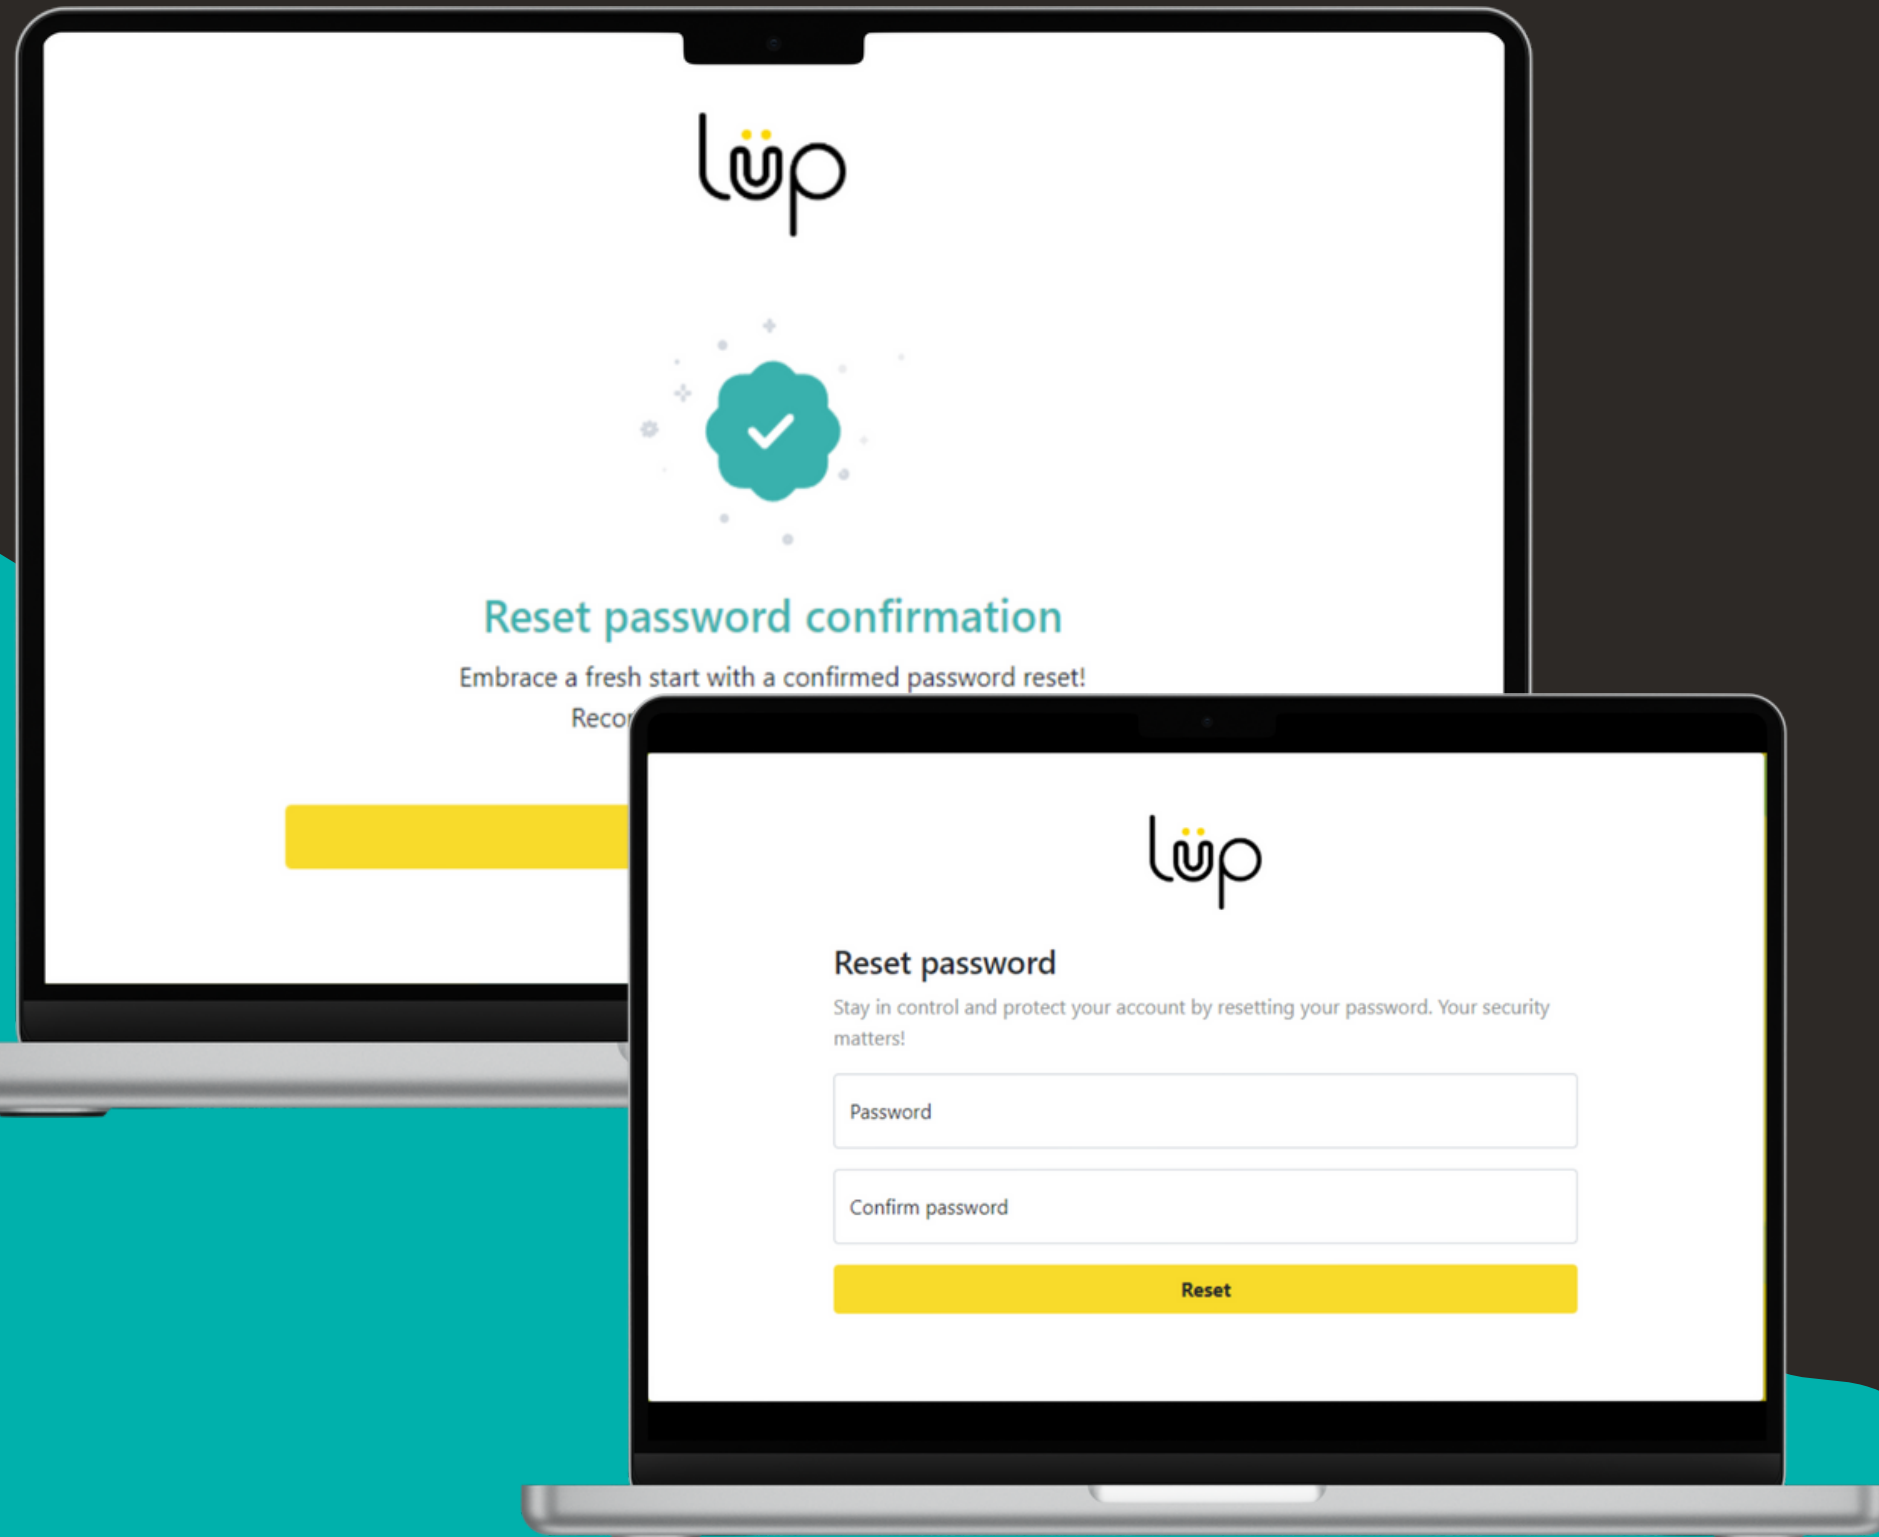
lüp

Reset password confirmation

Embrace a fresh start with a confirmed password reset!

Reco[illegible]

lüp

Reset password

Stay in control and protect your account by resetting your password. Your security matters!

Password

Confirm password

Reset